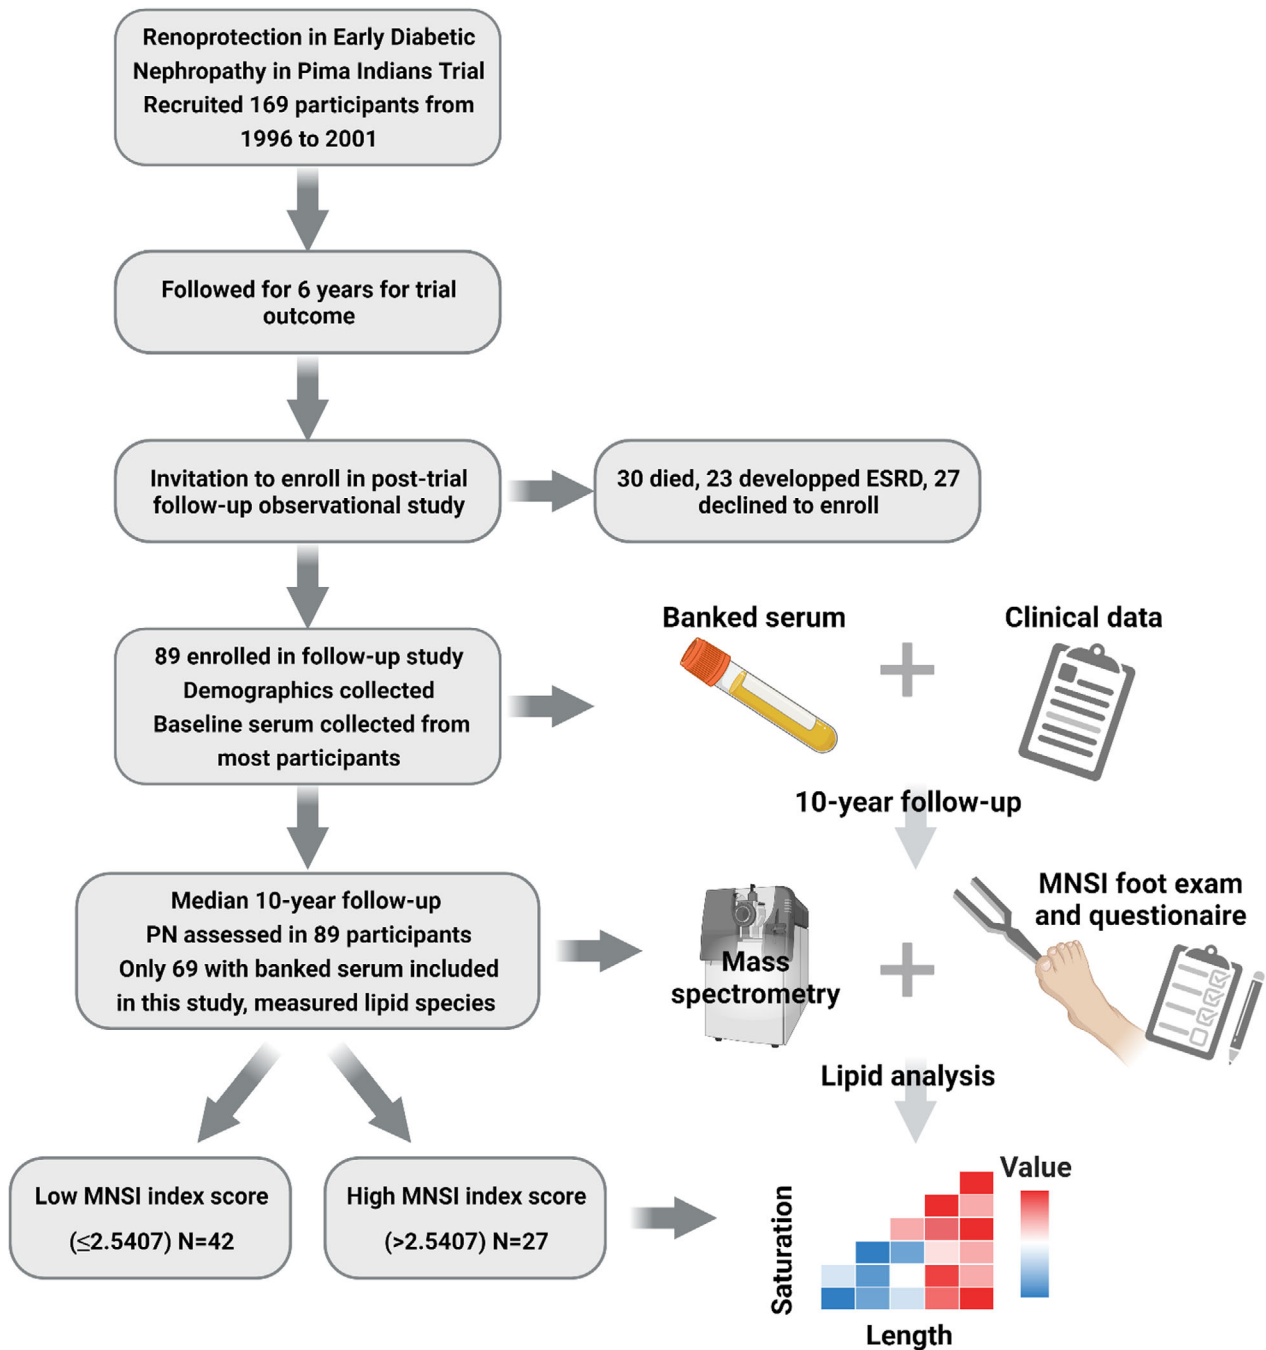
Renoprotection in Early Diabetic Nephropathy in Pima Indians Trial Recruited 169 participants from 1996 to 2001

Followed for 6 years for trial outcome

Invitation to enroll in post-trial follow-up observational study

30 died, 23 developped ESRD, 27 declined to enroll

89 enrolled in follow-up study
Demographics collected
Baseline serum collected from most participants

Banked serum

Clinical data

10-year follow-up

Median 10-year follow-up
PN assessed in 89 participants
Only 69 with banked serum included in this study, measured lipid species

Mass spectrometry

MNSI foot exam and questionaire

Lipid analysis

Low MNSI index score
(≤2.5407) N=42

High MNSI index score
(>2.5407) N=27

Value

Saturation

Length